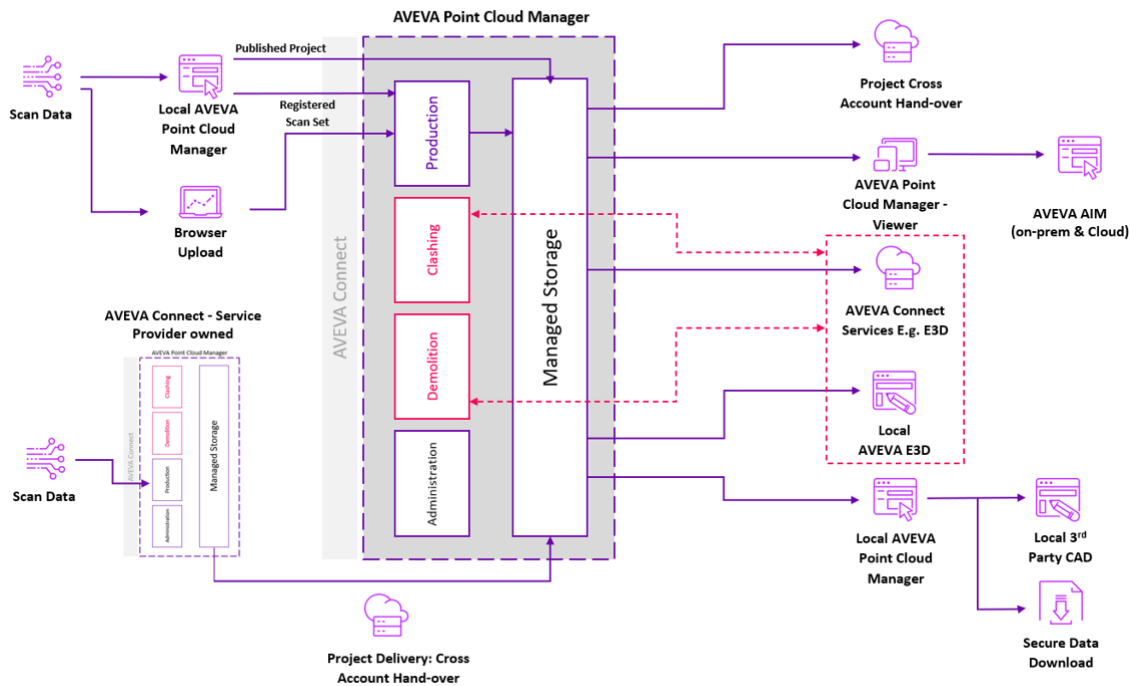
AVEVA Point Cloud Manager

Scan Data

Published Project

Local AVEVA Point Cloud Manager

Registered Scan Set

Browser Upload

AVEVA Connect

Production

Clashing

Demolition

Administration

Managed Storage

Project Cross Account Hand-over

AVEVA Point Cloud Manager - Viewer

AVEVA AIM (on-prem & Cloud)

AVEVA Connect Services E.g. E3D

Local AVEVA E3D

Local AVEVA Point Cloud Manager

Local 3$^{rd}$ Party CAD

Secure Data Download

AVEVA Connect - Service Provider owned

AVEVA Point Cloud Manager

AVEVA Connect

Clashing

Demolition

Production

Administration

Managed Storage

Scan Data

Project Delivery: Cross Account Hand-over